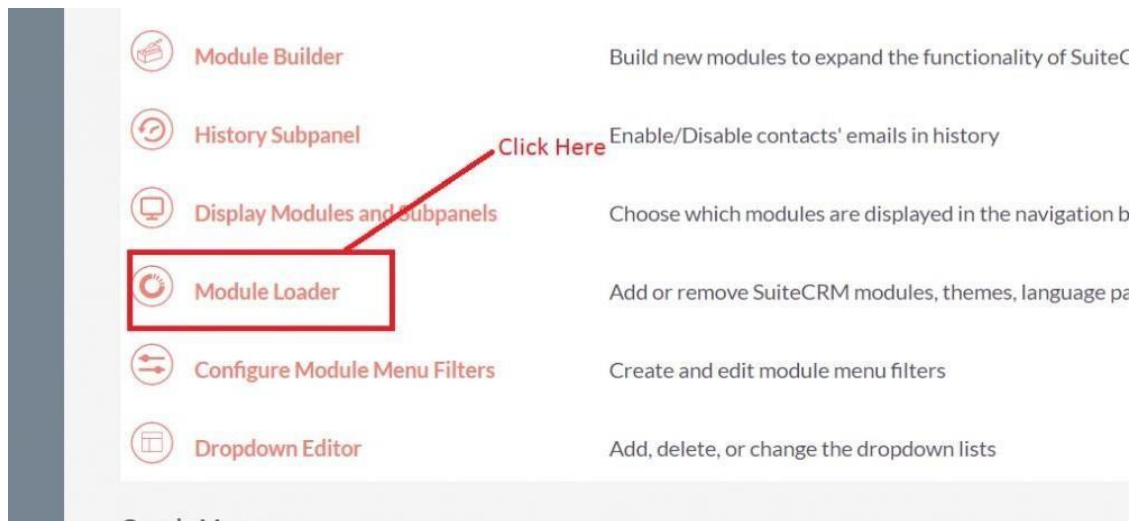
Module Builder
Build new modules to expand the functionality of SuiteC

History Subpanel
Click Here
Enable/Disable contacts' emails in history

Display Modules and Subpanels
Choose which modules are displayed in the navigation b

Module Loader
Add or remove SuiteCRM modules, themes, language pa

Configure Module Menu Filters
Create and edit module menu filters

Dropdown Editor
Add, delete, or change the dropdown lists

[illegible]